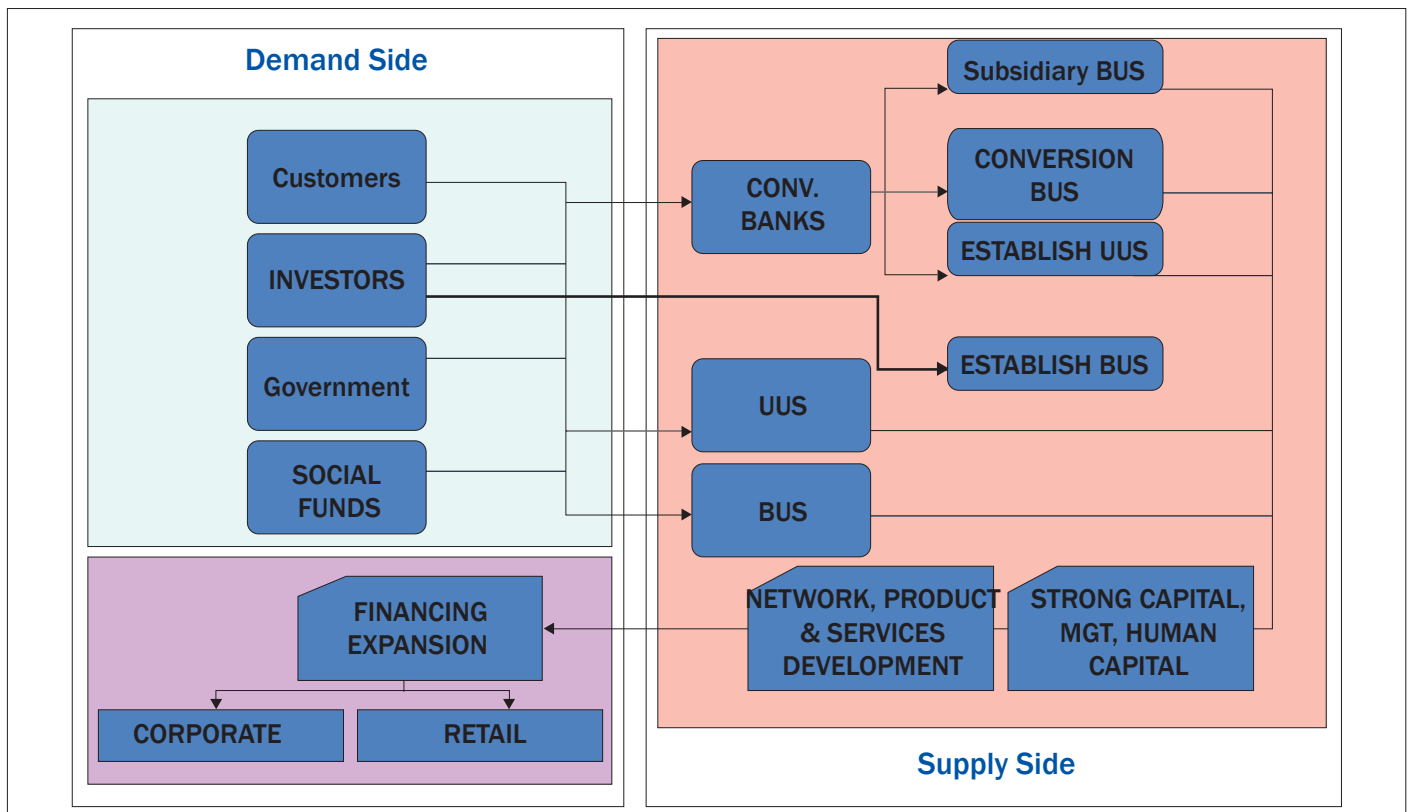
Demand Side

Customers

INVESTORS

Government

SOCIAL FUNDS

FINANCING EXPANSION

CORPORATE

RETAIL

Subsidiary BUS

CONV. BANKS

CONVERSION BUS

ESTABLISH UUS

ESTABLISH BUS

UUS

BUS

NETWORK, PRODUCT & SERVICES DEVELOPMENT

STRONG CAPITAL, MGT, HUMAN CAPITAL

Supply Side